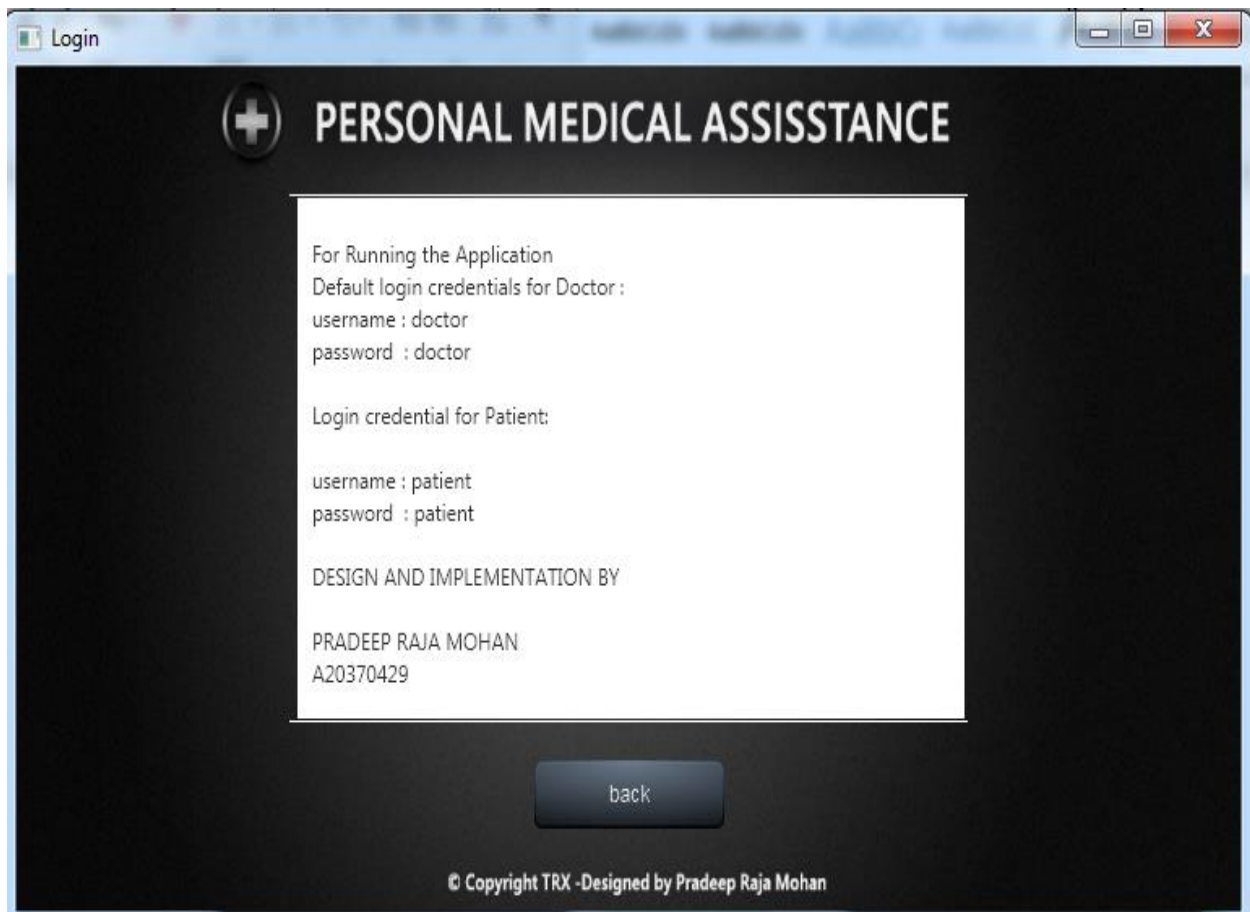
Login

PERSONAL MEDICAL ASSISSTANCE

For Running the Application
Default login credentials for Doctor :
username : doctor
password : doctor

Login credential for Patient:

username : patient
password : patient

DESIGN AND IMPLEMENTATION BY

PRADEEP RAJA MOHAN
A20370429

back

© Copyright TRX -Designed by Pradeep Raja Mohan